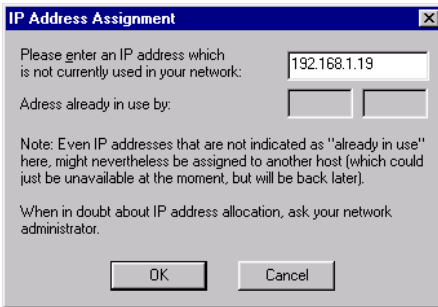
IP Address Assignment

Please enter an IP address which is not currently used in your network: 192.168.1.19

Adress already in use by:

Note: Even IP addresses that are not indicated as "already in use" here, might nevertheless be assigned to another host (which could just be unavailable at the moment, but will be back later).

When in doubt about IP address allocation, ask your network administrator.

OK Cancel